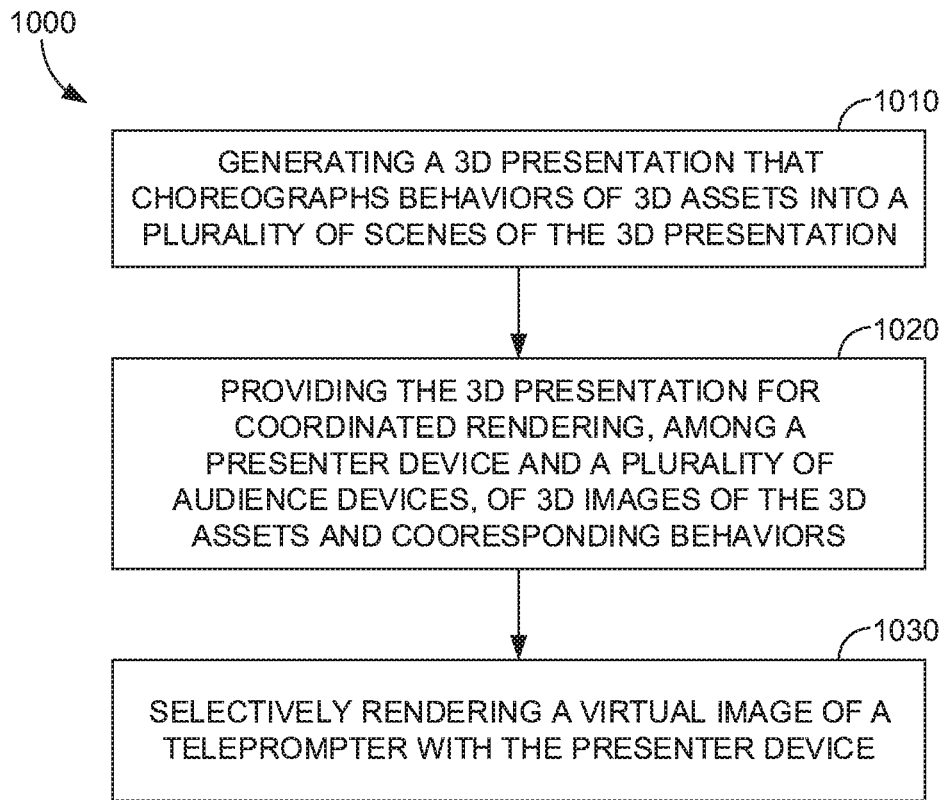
1000

1010

GENERATING A 3D PRESENTATION THAT CHOREOGRAPHS BEHAVIORS OF 3D ASSETS INTO A PLURALITY OF SCENES OF THE 3D PRESENTATION

1020

PROVIDING THE 3D PRESENTATION FOR COORDINATED RENDERING, AMONG A PRESENTER DEVICE AND A PLURALITY OF AUDIENCE DEVICES, OF 3D IMAGES OF THE 3D ASSETS AND COORESPONDING BEHAVIORS

1030

SELECTIVELY RENDERING A VIRTUAL IMAGE OF A TELEPROMPTER WITH THE PRESENTER DEVICE